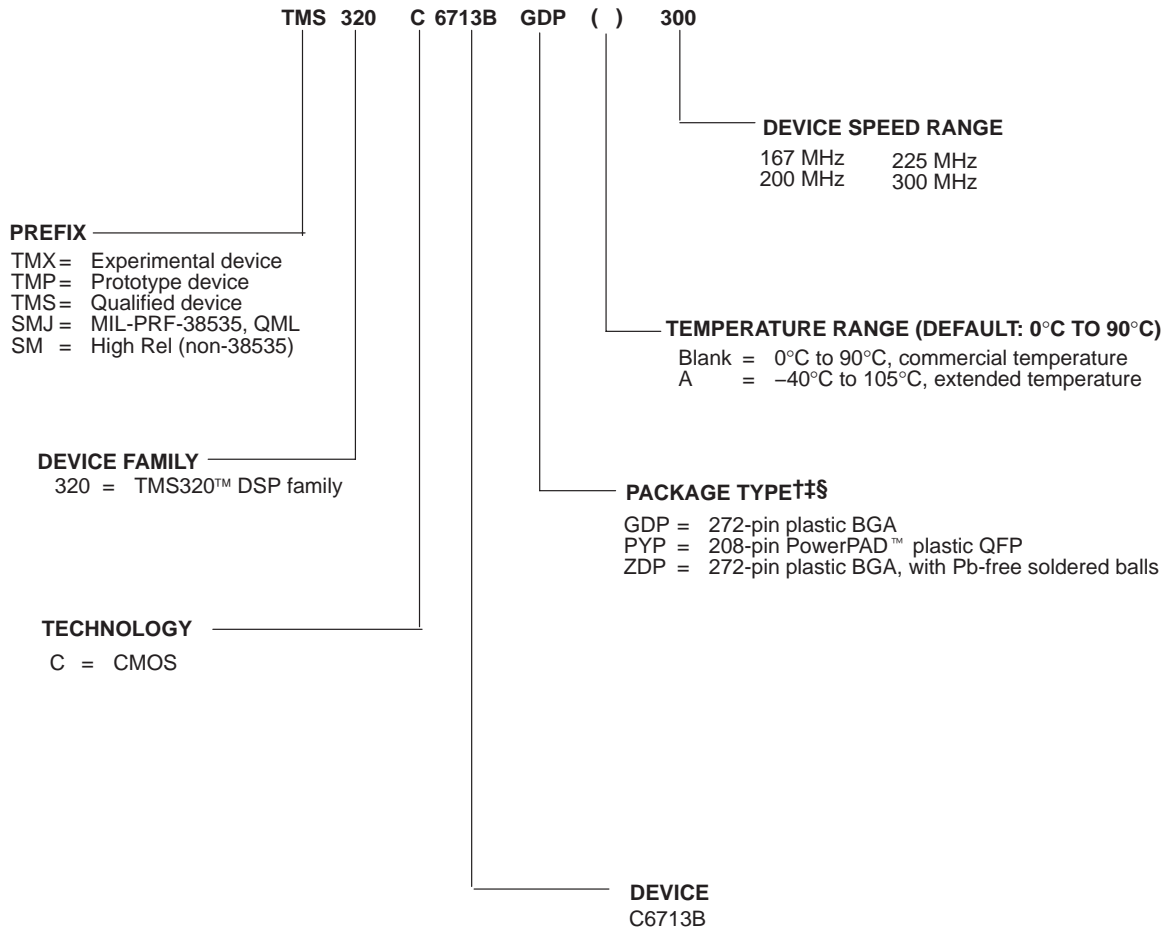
TMS 320 C 6713B GDP ( ) 300

DEVICE SPEED RANGE

167 MHz 225 MHz
200 MHz 300 MHz

PREFIX

TMX = Experimental device
TMP = Prototype device
TMS = Qualified device
SMJ = MIL-PRF-38535, QML
SM = High Rel (non-38535)

TEMPERATURE RANGE (DEFAULT: 0°C TO 90°C)

Blank = 0°C to 90°C, commercial temperature
A = –40°C to 105°C, extended temperature

DEVICE FAMILY

320 = TMS320™ DSP family

PACKAGE TYPE†‡§

GDP = 272-pin plastic BGA
PYP = 208-pin PowerPAD™ plastic QFP
ZDP = 272-pin plastic BGA, with Pb-free soldered balls

TECHNOLOGY

C = CMOS

DEVICE
C6713B